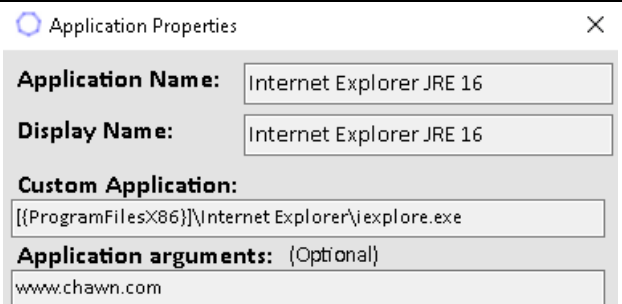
Application Properties

×

Application Name: Internet Explorer JRE 16

Display Name: Internet Explorer JRE 16

Custom Application:

[{ProgramFilesX86}]\Internet Explorer\iexplore.exe

Application arguments: (Optional)

www.chawn.com